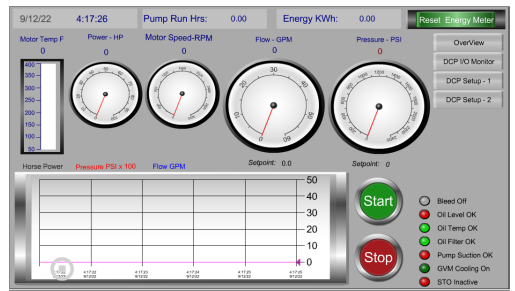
9/12/22 4:17:26 Pump Run Hrs: 0.00 Energy KWh: 0.00 Reset Energy Meter

Motor Temp F
0
400
350
300
250
200
150
100
50

Power - HP
0

Motor Speed-RPM
0

Flow - GPM
0
10
20
30
40
50
60

Pressure - PSI
0

OverView
DCP I/O Monitor
DCP Setup - 1
DCP Setup - 2

Setpoint: 0.0
Setpoint: 0

Horse Power Pressure PSI x 100 Flow GPM

50
40
30
20
10
0

4:17:22 9/12/22
4:17:23 9/12/22
4:17:24 9/12/22
4:17:25 9/12/22
4:17:26 9/12/22

Start
Stop

Bleed Off
Oil Level OK
Oil Temp OK
Oil Filter OK
Pump Suction OK
GVM Cooling On
STO Inactive